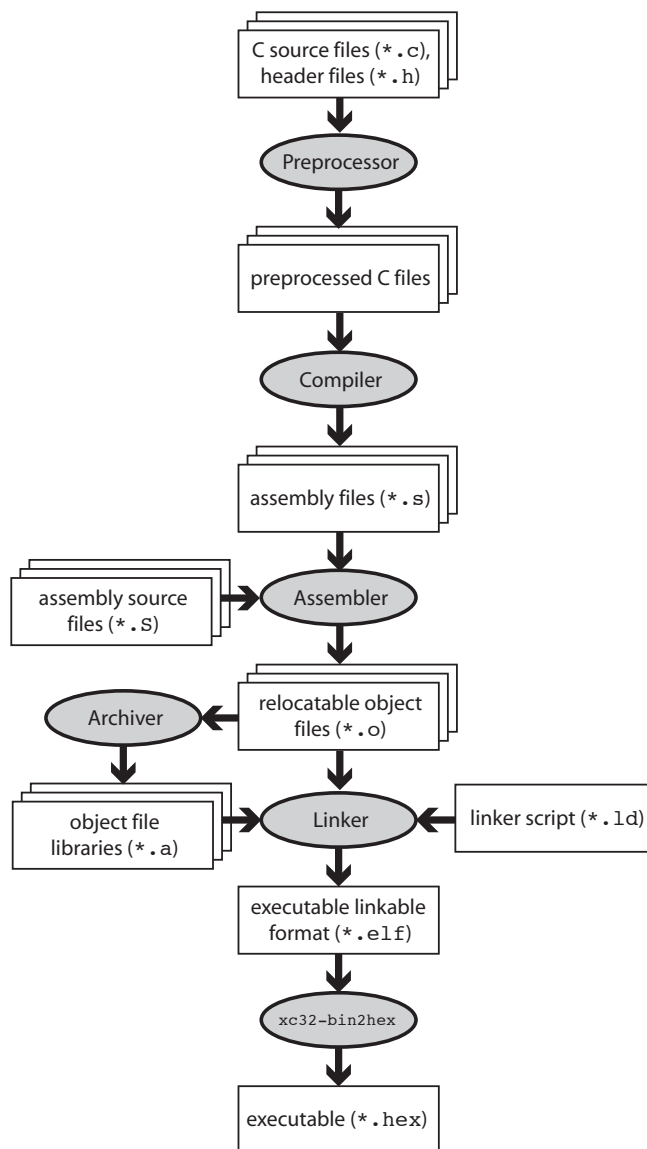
C source files (*.c), header files (*.h)

Preprocessor

preprocessed C files

Compiler

assembly files (*.s)

assembly source files (*.S)

Assembler

relocatable object files (*.o)

Archiver

object file libraries (*.a)

Linker

linker script (*.ld)

executable linkable format (*.elf)

xc32-bin2hex

executable (*.hex)